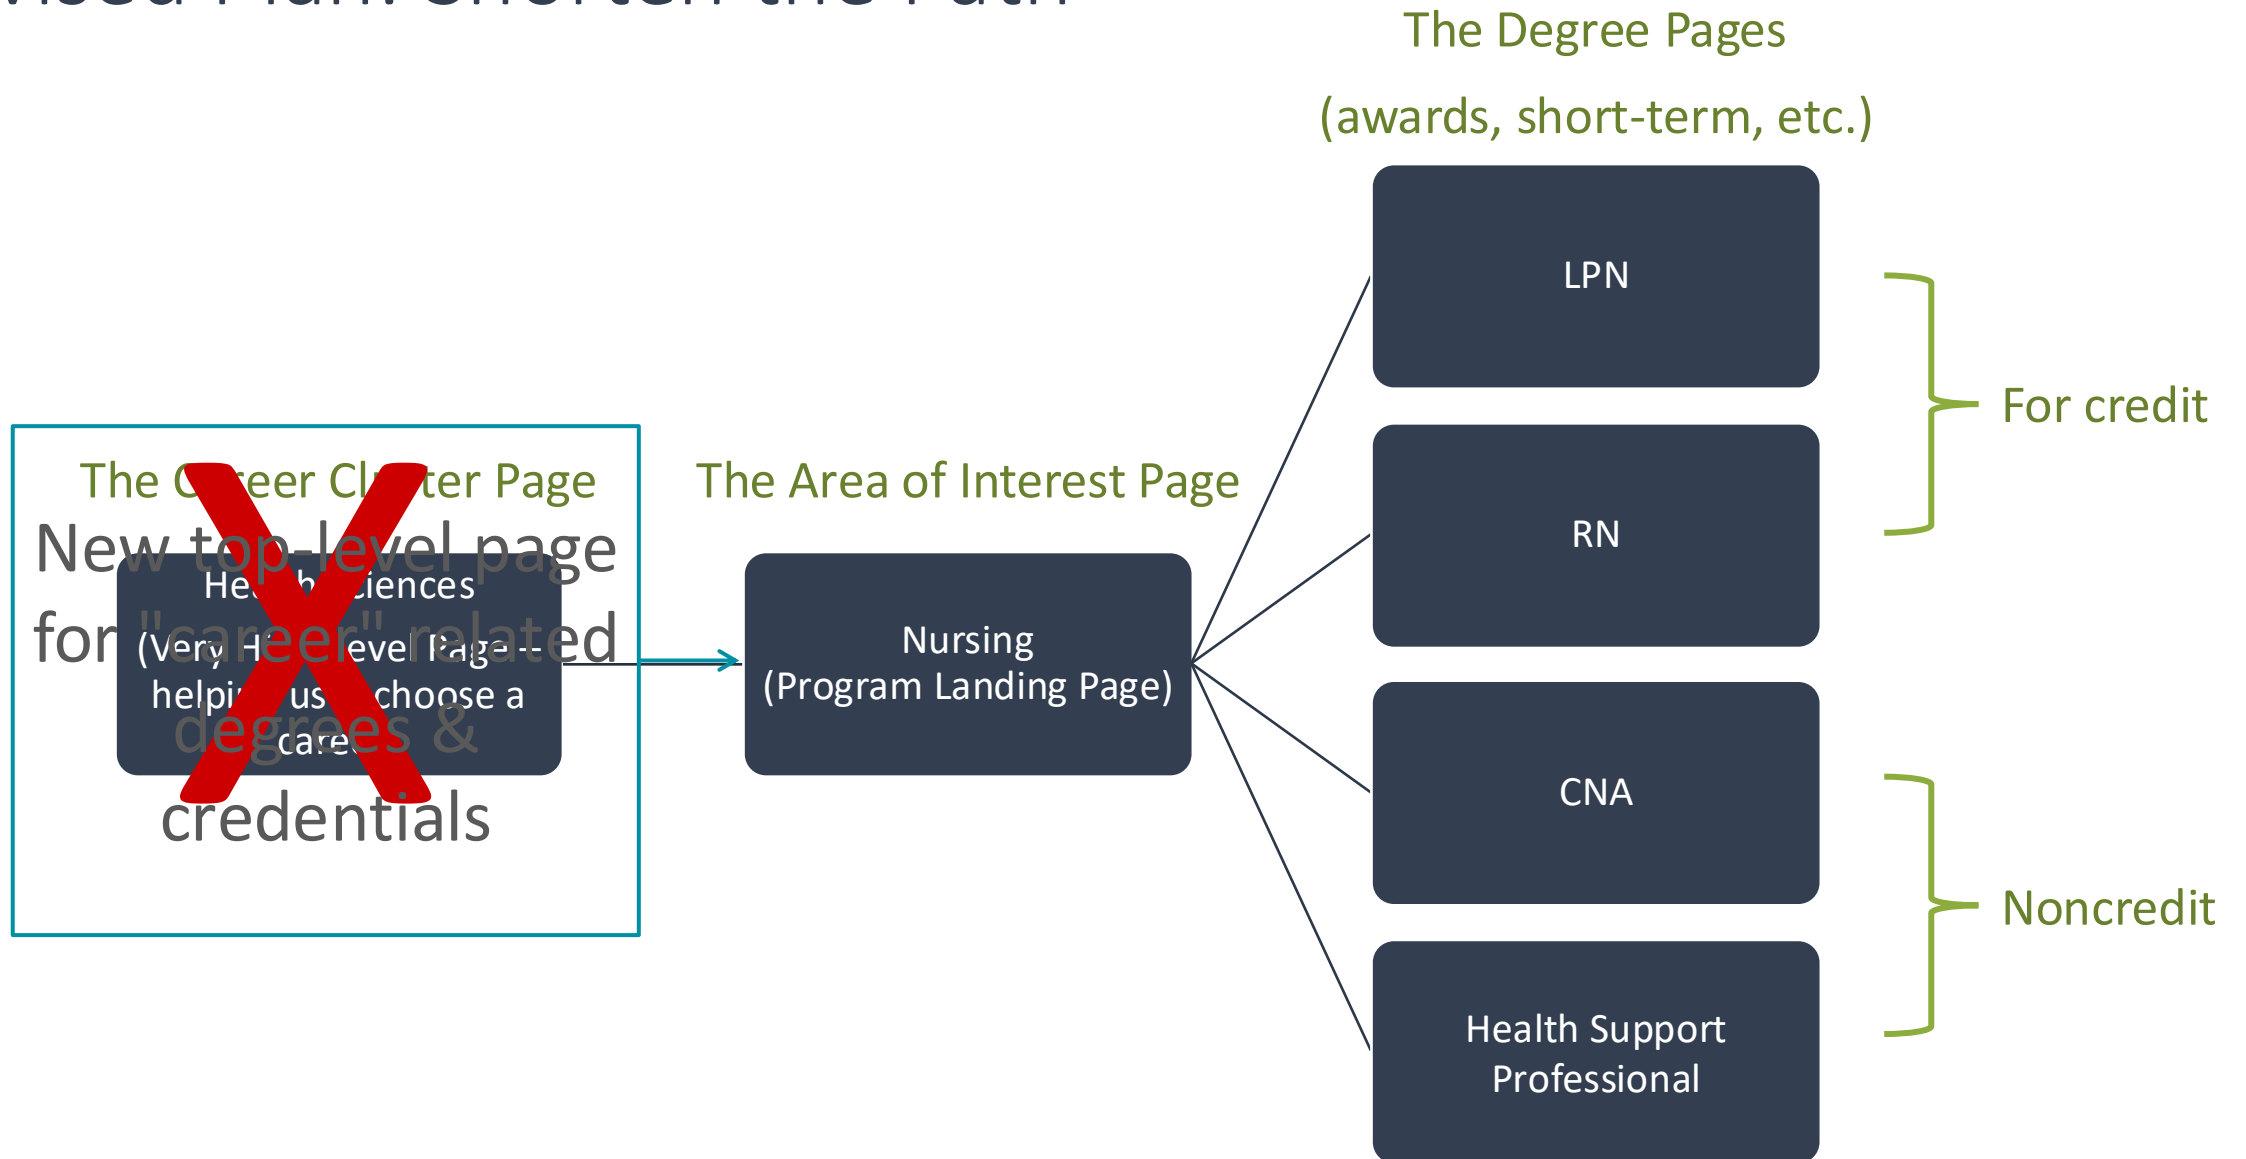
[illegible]

The Degree Pages

(awards, short-term, etc.)

The C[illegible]eer Cl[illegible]ter Page

New top-level page for "career" related degrees & credentials

He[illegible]h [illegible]iences (Very H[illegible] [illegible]evel Page – helpi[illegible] us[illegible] choose a care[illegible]

The Area of Interest Page

Nursing (Program Landing Page)

LPN

RN

CNA

Health Support Professional

For credit

Noncredit